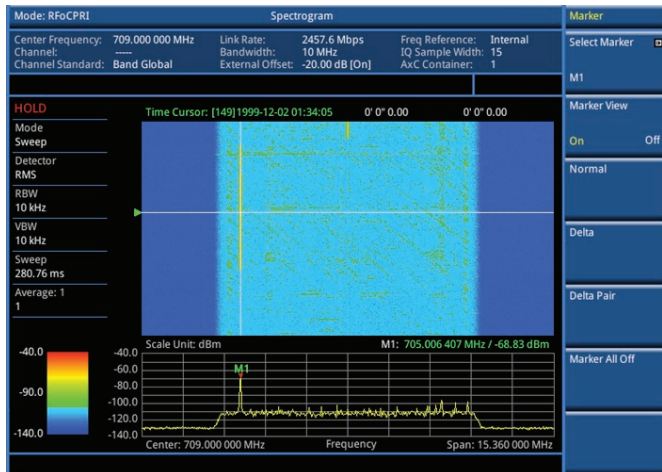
Mode: RFoCPRI

Spectrogram

Center Frequency: 709.000 000 MHz
Channel: -----
Channel Standard: Band Global

Link Rate: 2457.6 Mbps
Bandwidth: 10 MHz
External Offset: -20.00 dB [On]

Freq Reference: Internal
IQ Sample Width: 15
AxC Container: 1

HOLD

Mode
Sweep

Detector
RMS

RBW
10 kHz

VBW
10 kHz

Sweep
280.76 ms

Average: 1
1

Time Cursor: [149]1999-12-02 01:34:05

0' 0" 0.00

0' 0" 0.00

-40.0

-90.0

-140.0

Scale Unit: dBm

M1: 705.006 407 MHz / -68.83 dBm

-40.0
-60.0
-80.0
-100.0
-120.0
-140.0

M1

Center: 709.000 000 MHz

Frequency

Span: 15.360 000 MHz

Marker

Select Marker

M1

Marker View

On

Off

Normal

Delta

Delta Pair

Marker All Off